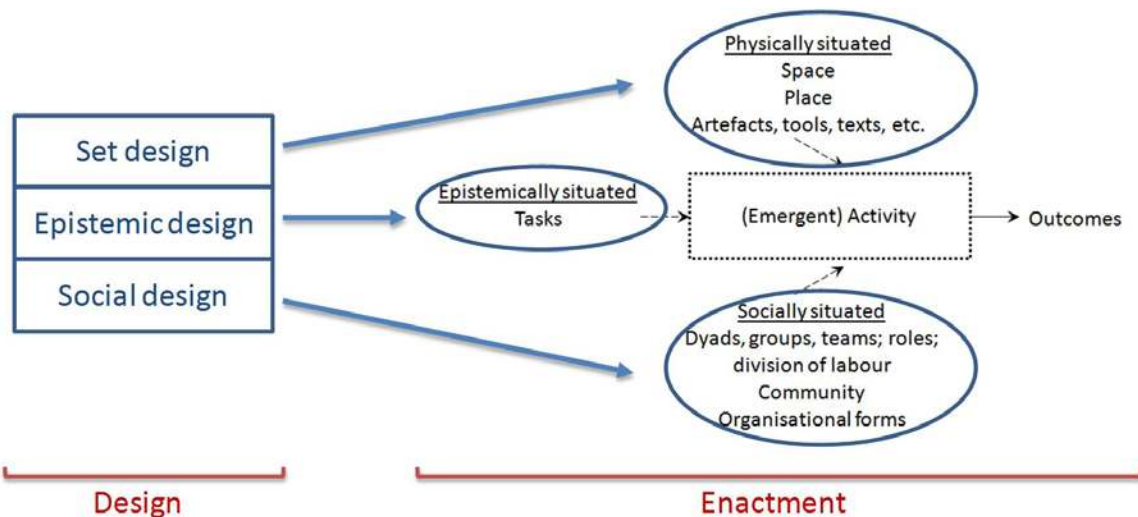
Set design

Epistemic design

Social design

Physically situated
Space
Place
Artefacts, tools, texts, etc.

Epistemically situated
Tasks

(Emergent) Activity

Outcomes

Socially situated
Dyads, groups, teams; roles; division of labour
Community
Organisational forms

Design

Enactment